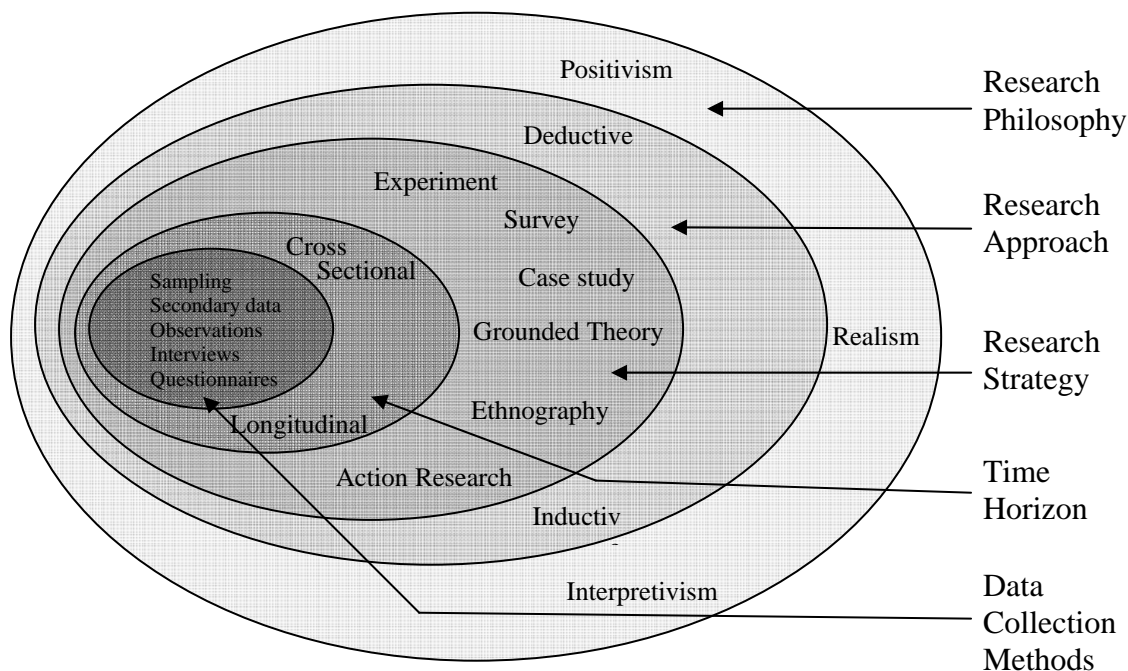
Positivism

Deductive

Experiment

Survey

Cross Sectional

Case study

Sampling
Secondary data
Observations
Interviews
Questionnaires

Grounded Theory

Realism

Longitudinal

Ethnography

Action Research

Inductiv

Interpretivism

Research Philosophy

Research Approach

Research Strategy

Time Horizon

Data Collection Methods